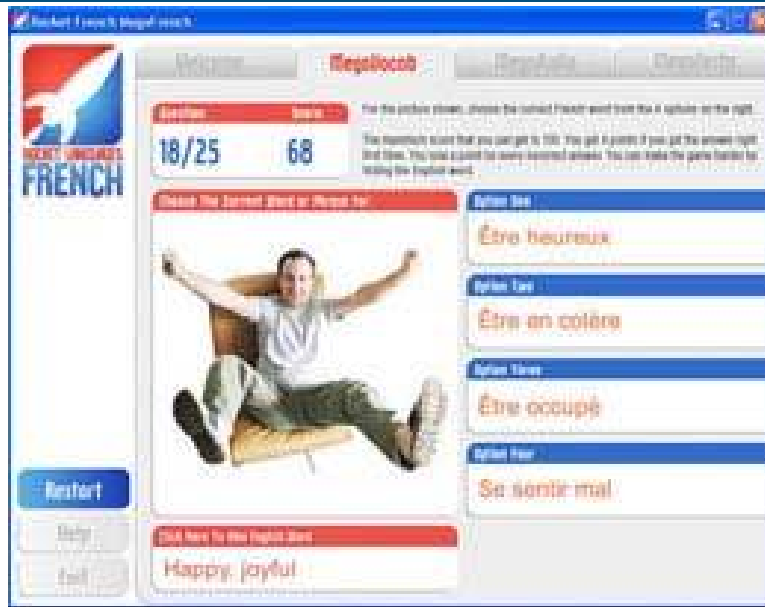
Rocket French MegaFrench

Welcome | MegaVocab | MegaAudio | MegaVerbs

ROCKET LANGUAGES FRENCH

Question | Score
18/25 | 68

For the picture shown, choose the correct French word from the 4 options on the right.

The maximum score that you can get is 100. You get 4 points if you get the answer right first time. You lose a point for every incorrect answer. You can make the game harder by hiding the English word.

Choose The Correct Word or Phrase For

Option One
Être heureux

Option Two
Être en colère

Option Three
Être occupé

Option Four
Se sentir mal

Click Here To Hide English Word
Happy, joyful

Restart
Help
Exit